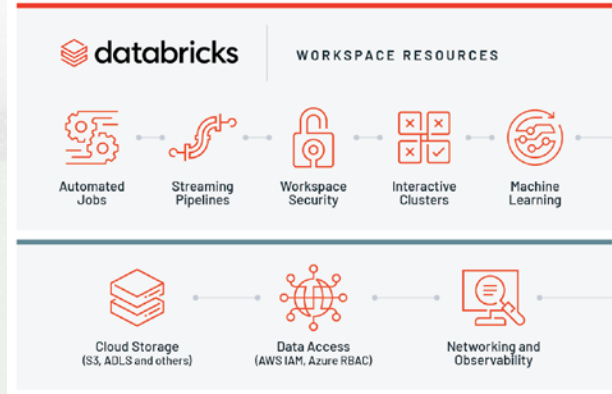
databricks

WORKSPACE RESOURCES

Automated Jobs

Streaming Pipelines

Workspace Security

Interactive Clusters

Machine Learning

Cloud Storage (S3, ADLS and others)

Data Access (AWS IAM, Azure RBAC)

Networking and Observability